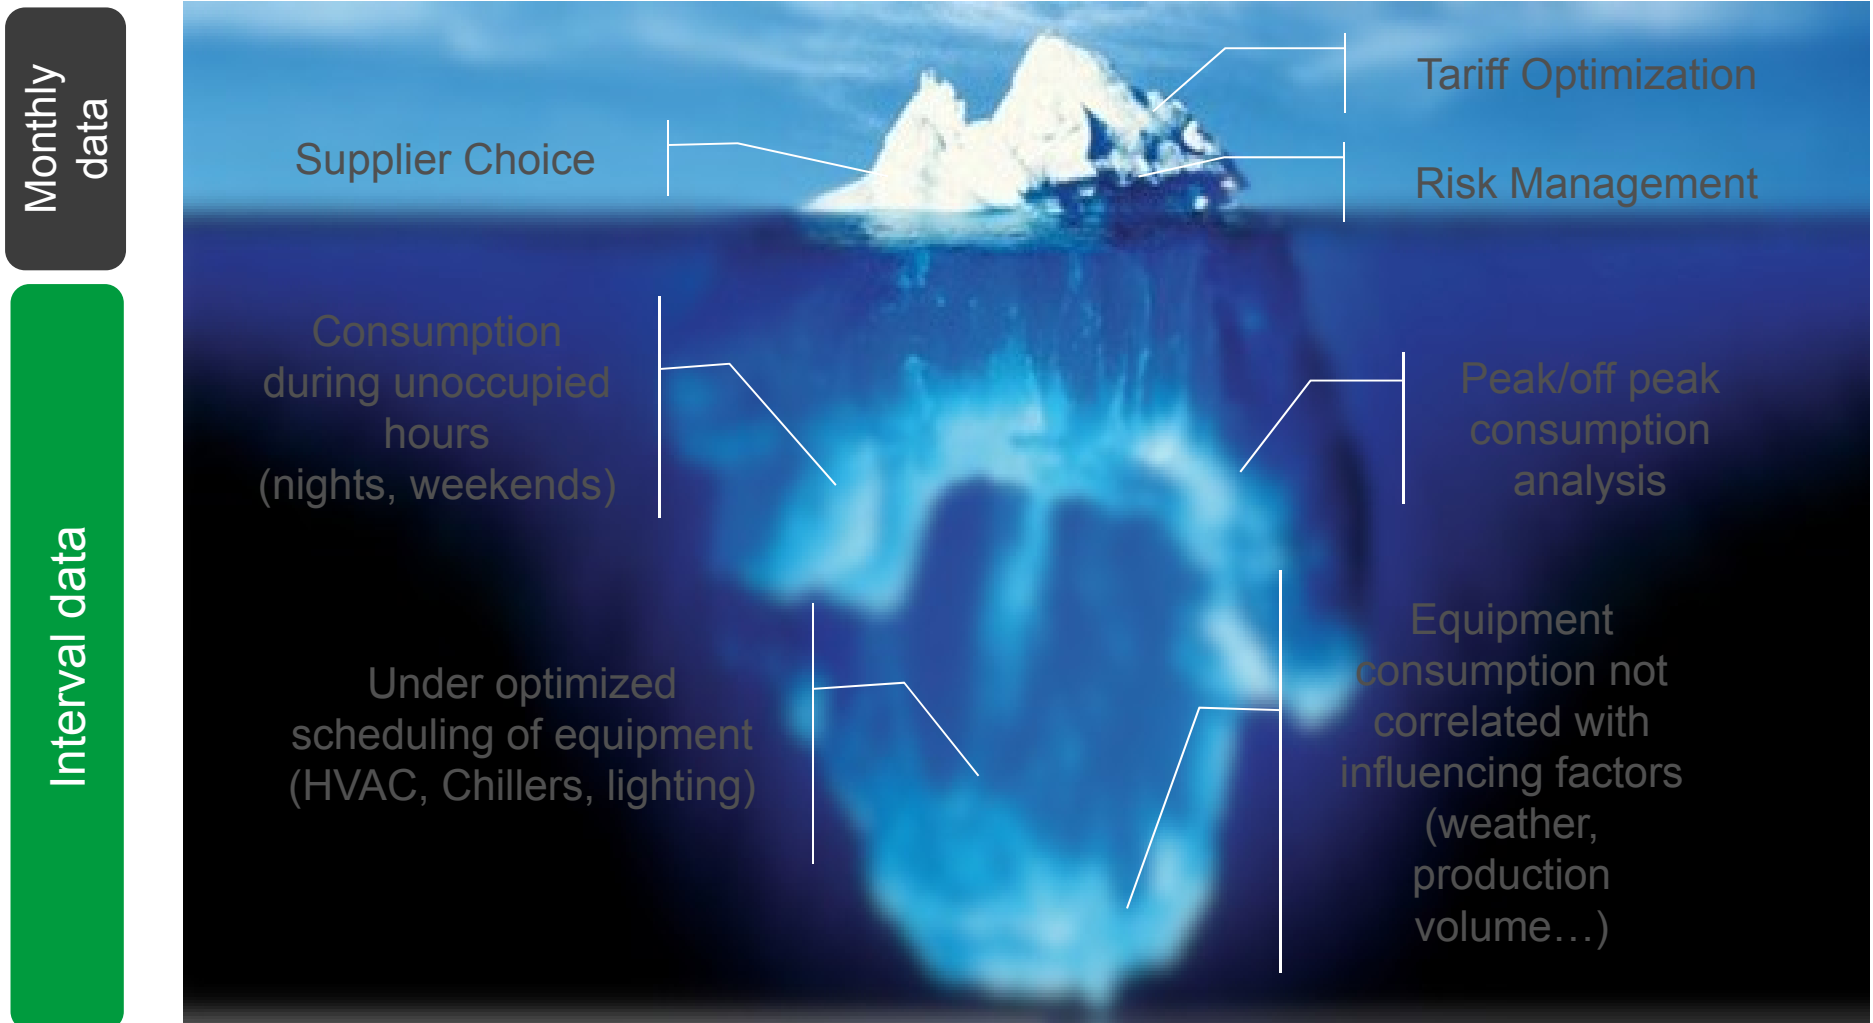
Monthly data

Interval data

Supplier Choice

Tariff Optimization

Risk Management

Consumption during unoccupied hours (nights, weekends)

Peak/off peak consumption analysis

Under optimized scheduling of equipment (HVAC, Chillers, lighting)

Equipment consumption not correlated with influencing factors (weather, production volume…)